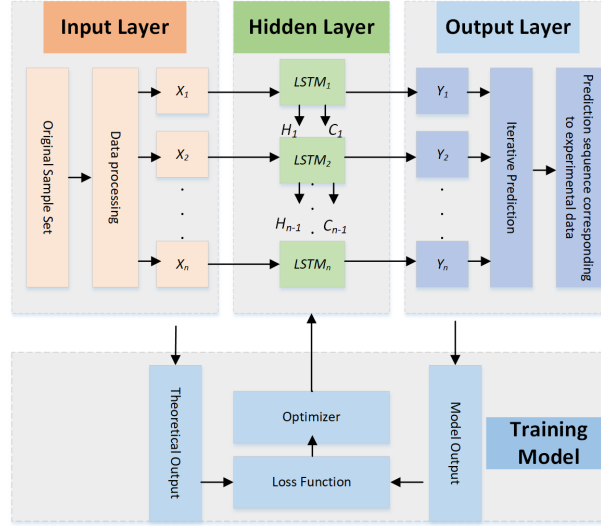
Input Layer

Original Sample Set

Data processing

$X_1$

$X_2$

.
.
.

$X_n$

Hidden Layer

$LSTM_1$

$H_1$ $C_1$

$LSTM_2$

.
.
.

$H_{n-1}$ $C_{n-1}$

$LSTM_n$

Output Layer

$Y_1$

$Y_2$

.
.
.

$Y_n$

Iterative Prediction

Prediction sequence corresponding to experimental data

Theoretical Output

Optimizer

Loss Function

Model Output

Training Model